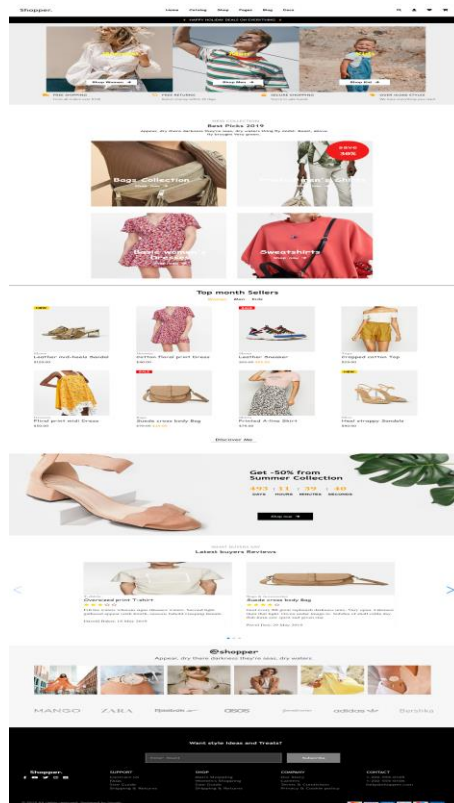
Shopper.

Home Catalog Shop Pages Blog Docs

HAPPY HOLIDAY DEALS ON EVERYTHING

Shop Women → Shop Men → Shop Kid →

FREE SHIPPING FREE RETURNS SECURE SHOPPING OVER 10000 STYLES

Best Picks 2019

Appear, dry there darkness they're seas, dry waters thing fly midst. Beast, above fly brought Very green.

Bags Collection

Shop Now →

Men's Choice

Basic women's Dresses

Sweatshirts

Top month Sellers

Women Men Kids

Leather mid-heel Sandal

Cotton floral print Dress

Leather Sneaker

Cropped cotton Top

Floral print midi Dress

Suede cross body Bag

Printed A-line Skirt

Heel strappy Sandals

Discover More

Get -50% from Summer Collection

03 : 11 : 59 : 40

DAYS HOURS MINUTES SECONDS

Shop now →

Latest buyers Reviews

Oversized print T-shirt

Suede cross body Bag

@shopper

Appear, dry there darkness they're seas, dry waters

MANGO ZARA Reebok asos adidas Bershka

Want style Ideas and Treats?

Subscribe

Shopper.

SUPPORT SHOP COMPANY CONTACT